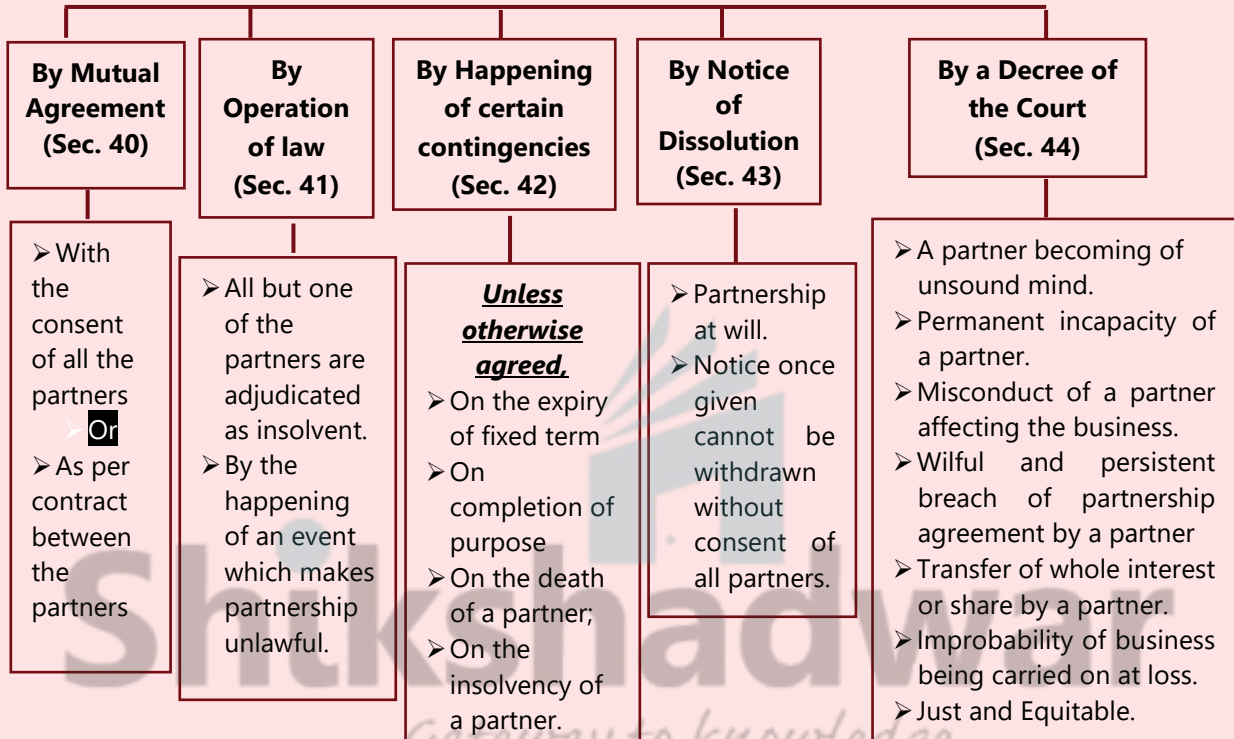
By Mutual Agreement (Sec. 40)

➢ With the consent of all the partners
➢ Or
➢ As per contract between the partners

By Operation of law (Sec. 41)

➢ All but one of the partners are adjudicated as insolvent.
➢ By the happening of an event which makes partnership unlawful.

By Happening of certain contingencies (Sec. 42)

*Unless otherwise agreed,*
➢ On the expiry of fixed term
➢ On completion of purpose
➢ On the death of a partner;
➢ On the insolvency of a partner.

By Notice of Dissolution (Sec. 43)

➢ Partnership at will.
➢ Notice once given cannot be withdrawn without consent of all partners.

By a Decree of the Court (Sec. 44)

➢ A partner becoming of unsound mind.
➢ Permanent incapacity of a partner.
➢ Misconduct of a partner affecting the business.
➢ Wilful and persistent breach of partnership agreement by a partner
➢ Transfer of whole interest or share by a partner.
➢ Improbability of business being carried on at loss.
➢ Just and Equitable.

Shikshadwar
Gateway to knowledge